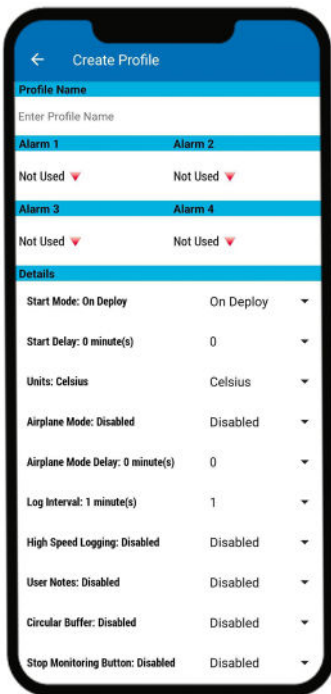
← Create Profile

Profile Name

Enter Profile Name

Alarm 1

Alarm 2

Not Used

Not Used

Alarm 3

Alarm 4

Not Used

Not Used

Details

Start Mode: On Deploy On Deploy

Start Delay: 0 minute(s) 0

Units: Celsius Celsius

Airplane Mode: Disabled Disabled

Airplane Mode Delay: 0 minute(s) 0

Log Interval: 1 minute(s) 1

High Speed Logging: Disabled Disabled

User Notes: Disabled Disabled

Circular Buffer: Disabled Disabled

Stop Monitoring Button: Disabled Disabled